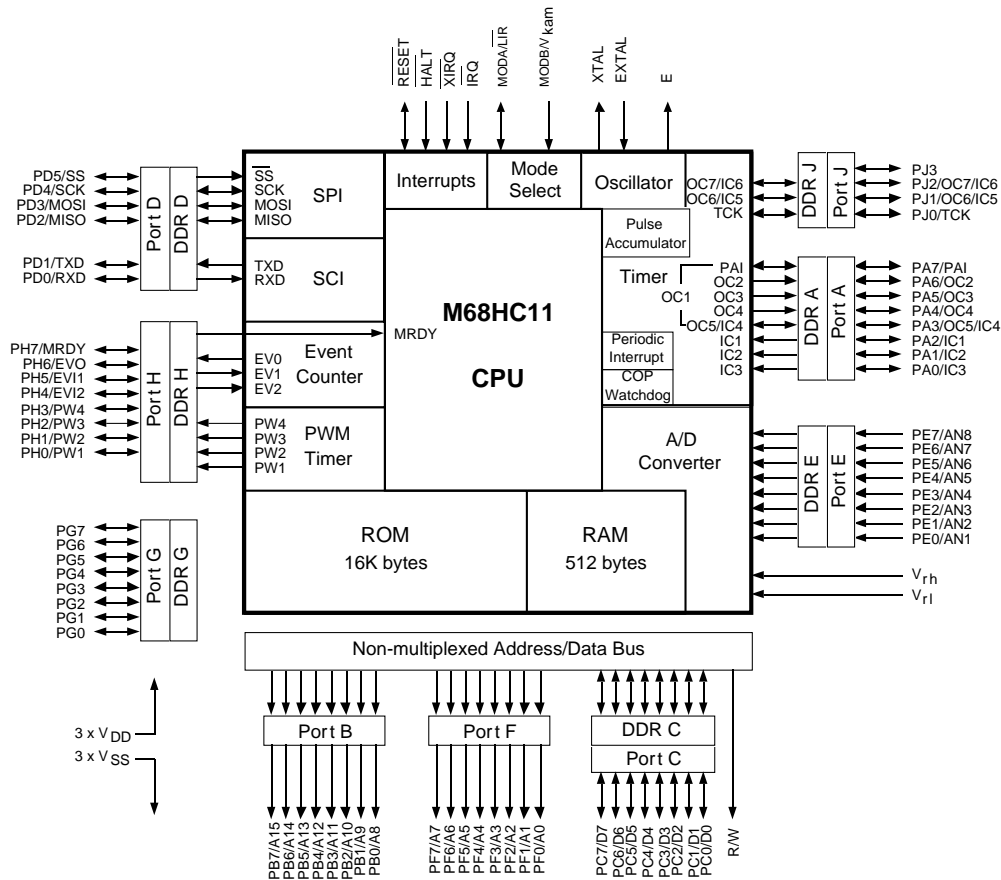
$\overline{RESET}$
$\overline{HALT}$
$\overline{XIRQ}$
$\overline{IRQ}$
MODA/$\overline{LIR}$
MODB/$V_{kam}$
XTAL
EXTAL
E

PD5/SS
PD4/SCK
PD3/MOSI
PD2/MISO
PD1/TXD
PD0/RXD
Port D
DDR D

$\overline{SS}$
SCK
MOSI
MISO
SPI

TXD
RXD
SCI

Interrupts
Mode Select
Oscillator

OC7/IC6
OC6/IC5
TCK
DDR J
Port J
PJ3
PJ2/OC7/IC6
PJ1/OC6/IC5
PJ0/TCK

Pulse Accumulator
Timer
PAI
OC2
OC1
OC3
OC4
OC5/IC4
IC1
IC2
IC3
Periodic Interrupt
COP Watchdog

DDR A
Port A
PA7/PAI
PA6/OC2
PA5/OC3
PA4/OC4
PA3/OC5/IC4
PA2/IC1
PA1/IC2
PA0/IC3

M68HC11
CPU
MRDY

PH7/MRDY
PH6/EVO
PH5/EVI1
PH4/EVI2
PH3/PW4
PH2/PW3
PH1/PW2
PH0/PW1
Port H
DDR H

EV0
EV1
EV2
Event Counter

PW4
PW3
PW2
PW1
PWM Timer

A/D Converter
DDR E
Port E
PE7/AN8
PE6/AN7
PE5/AN6
PE4/AN5
PE3/AN4
PE2/AN3
PE1/AN2
PE0/AN1

PG7
PG6
PG5
PG4
PG3
PG2
PG1
PG0
Port G
DDR G

ROM
16K bytes
RAM
512 bytes

$V_{rh}$
$V_{rl}$

Non-multiplexed Address/Data Bus

3 x $V_{DD}$
3 x $V_{SS}$

Port B
Port F
DDR C
Port C

PB7/A15
PB6/A14
PB5/A13
PB4/A12
PB3/A11
PB2/A10
PB1/A9
PB0/A8
PF7/A7
PF6/A6
PF5/A5
PF4/A4
PF3/A3
PF2/A2
PF1/A1
PF0/A0
PC7/D7
PC6/D6
PC5/D5
PC4/D4
PC3/D3
PC2/D2
PC1/D1
PC0/D0
R/W